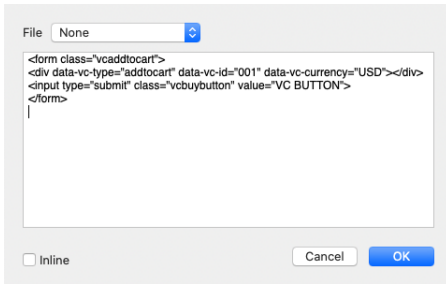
File None

<form class="vcaddtocart">
<div data-vc-type="addtocart" data-vc-id="001" data-vc-currency="USD"></div>
<input type="submit" class="vcbuybutton" value="VC BUTTON">
</form>

Inline

Cancel

OK